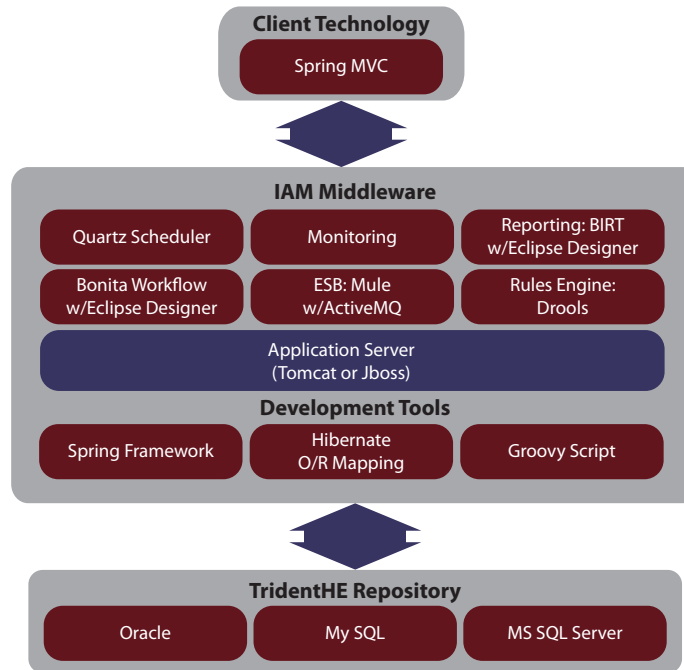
Client Technology

Spring MVC

IAM Middleware

Quartz Scheduler

Monitoring

Reporting: BIRT w/Eclipse Designer

Bonita Workflow w/Eclipse Designer

ESB: Mule w/ActiveMQ

Rules Engine: Drools

Application Server (Tomcat or Jboss)

Development Tools

Spring Framework

Hibernate O/R Mapping

Groovy Script

TridentHE Repository

Oracle

My SQL

MS SQL Server